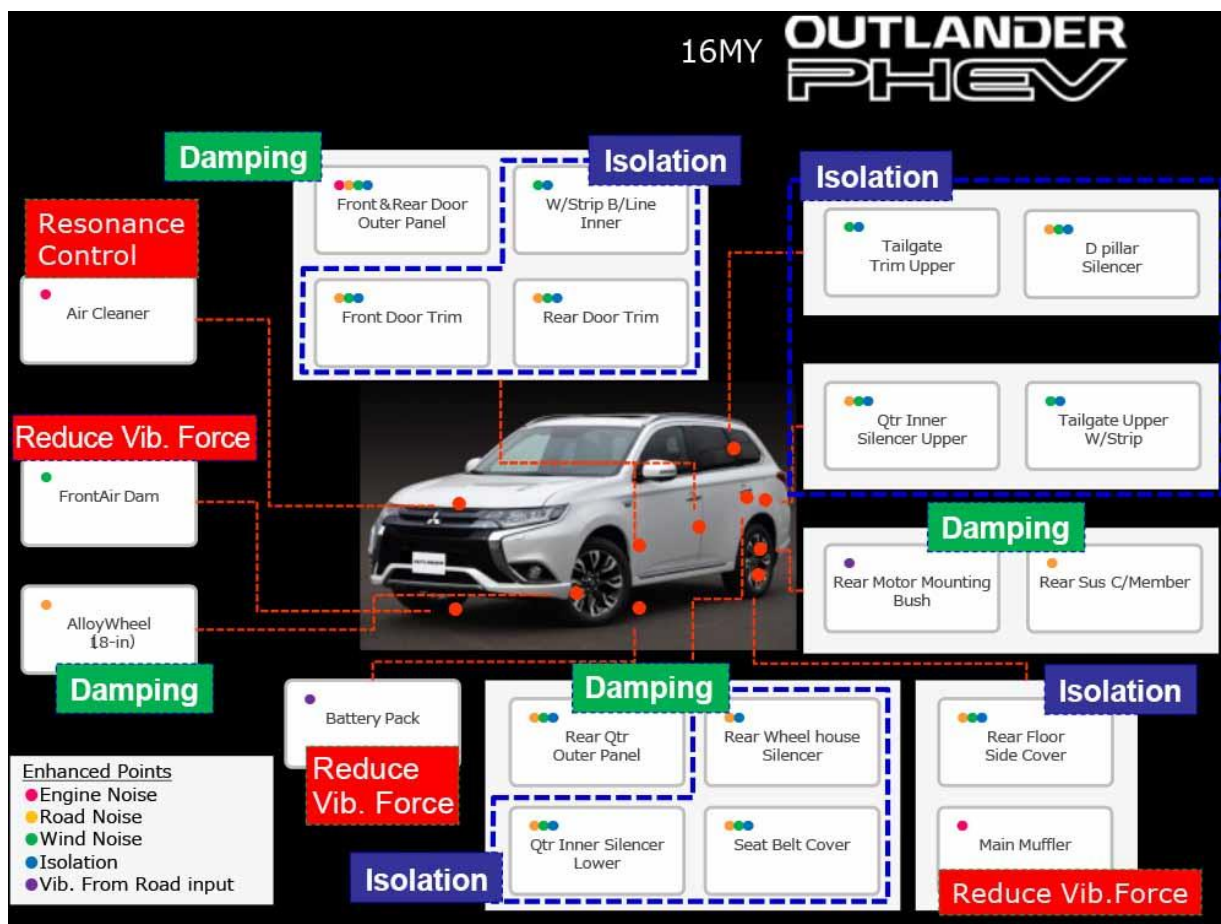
16MY OUTLANDER PHEV

Damping

Front&Rear Door Outer Panel

Isolation

W/Strip B/Line Inner

Front Door Trim

Rear Door Trim

Resonance Control

Air Cleaner

Isolation

Tailgate Trim Upper

D pillar Silencer

Qtr Inner Silencer Upper

Tailgate Upper W/Strip

Reduce Vib. Force

FrontAir Dam

Damping

Rear Motor Mounting Bush

Rear Sus C/Member

AlloyWheel (18-in)

Damping

Battery Pack

Reduce Vib. Force

Damping

Rear Qtr Outer Panel

Rear Wheel house Silencer

Qtr Inner Silencer Lower

Seat Belt Cover

Isolation

Isolation

Rear Floor Side Cover

Main Muffler

Reduce Vib.Force

Enhanced Points
Engine Noise
Road Noise
Wind Noise
Isolation
Vib. From Road input